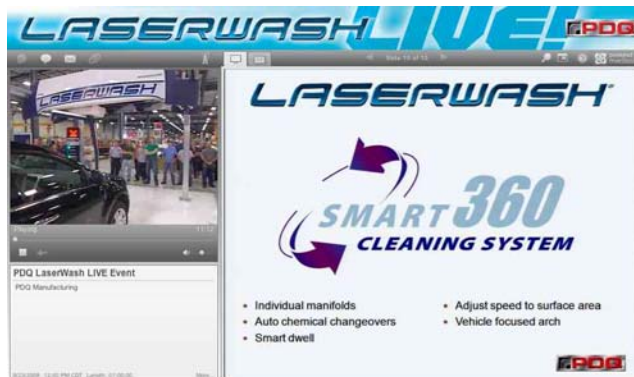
LASERWASH LIVE!

PDQ

Slide 13 of 13

LASERWASH

Playing

LASERWASH

PDQ LaserWash LIVE Event

PDQ Manufacturing

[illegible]

SMART 360

CLEANING SYSTEM

- Individual manifolds
- Auto chemical changeovers
- Smart dwell

- Adjust speed to surface area
- Vehicle focused arch

PDQ